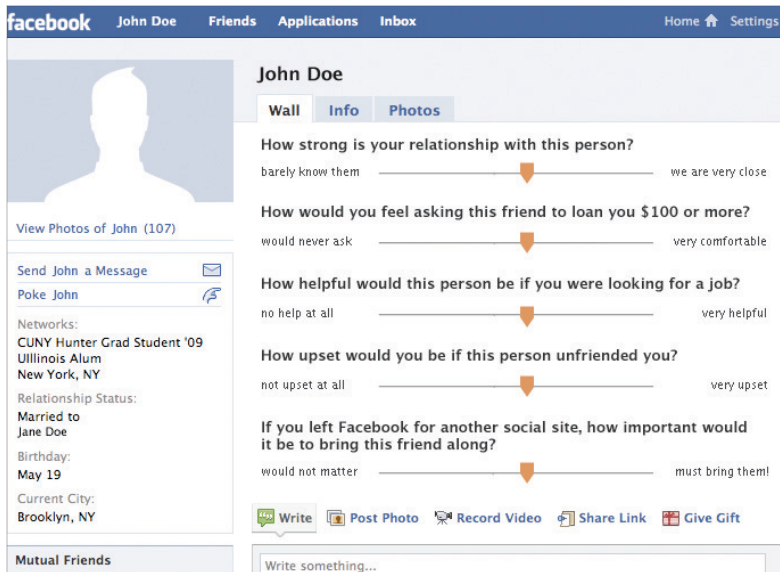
facebook John Doe Friends Applications Inbox Home Settings

View Photos of John (107)

Send John a Message
Poke John

Networks:
CUNY Hunter Grad Student '09
UIllinois Alum
New York, NY

Relationship Status:
Married to
Jane Doe

Birthday:
May 19

Current City:
Brooklyn, NY

Mutual Friends

John Doe

Wall Info Photos

How strong is your relationship with this person?
barely know them we are very close

How would you feel asking this friend to loan you $100 or more?
would never ask very comfortable

How helpful would this person be if you were looking for a job?
no help at all very helpful

How upset would you be if this person unfriended you?
not upset at all very upset

If you left Facebook for another social site, how important would it be to bring this friend along?
would not matter must bring them!

Write Post Photo Record Video Share Link Give Gift

Write something...